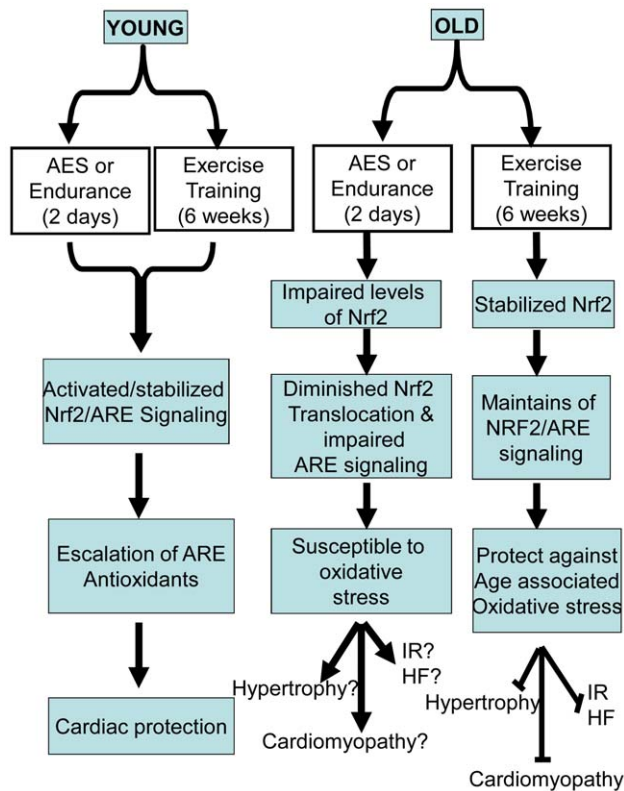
YOUNG

AES or Endurance (2 days)

Exercise Training (6 weeks)

Activated/stabilized Nrf2/ARE Signaling

Escalation of ARE Antioxidants

Cardiac protection

OLD

AES or Endurance (2 days)

Impaired levels of Nrf2

Diminished Nrf2 Translocation & impaired ARE signaling

Susceptible to oxidative stress

Hypertrophy?

IR?
HF?

Cardiomyopathy?

Exercise Training (6 weeks)

Stabilized Nrf2

Maintains of NRF2/ARE signaling

Protect against Age associated Oxidative stress

Hypertrophy

IR
HF

Cardiomyopathy